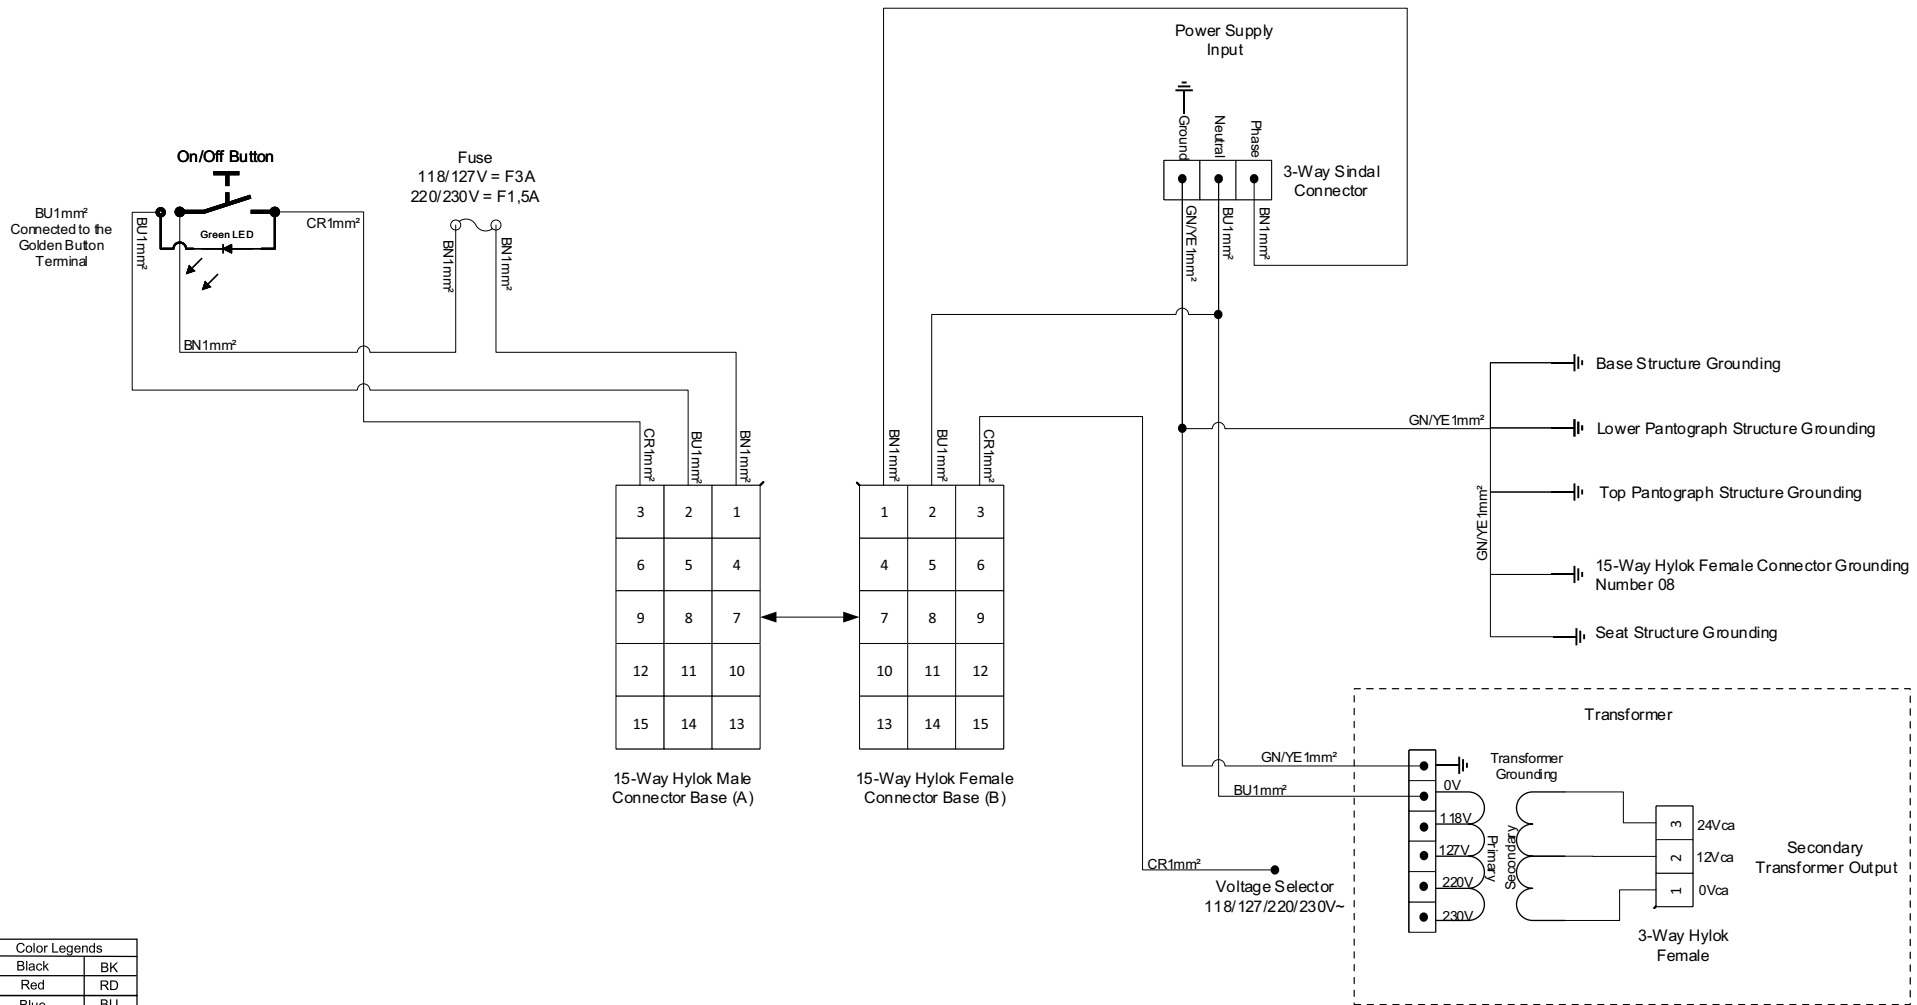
Power Supply Input

Ground
Neutral
Phase
3-Way Sindal Connector

GN/YE1mm²
BU1mm²
BN1mm²

On/Off Button

Fuse
118/127V = F3A
220/230V = F1,5A

BU1mm² Connected to the Golden Button Terminal

BU1mm²
Green LED
CR1mm²
BN1mm²
BN1mm²
BN1mm²

CR1mm²
BU1mm²
BN1mm²

BN1mm²
BU1mm²
CR1mm²

| 3 | 2 | 1 |
|---|---|---|
| 6 | 5 | 4 |
| 9 | 8 | 7 |
| 12 | 11 | 10 |
| 15 | 14 | 13 |

| 1 | 2 | 3 |
|---|---|---|
| 4 | 5 | 6 |
| 7 | 8 | 9 |
| 10 | 11 | 12 |
| 13 | 14 | 15 |

15-Way Hylok Male Connector Base (A)

15-Way Hylok Female Connector Base (B)

GN/YE1mm²

Base Structure Grounding
Lower Pantograph Structure Grounding
Top Pantograph Structure Grounding
GN/YE1mm²
15-Way Hylok Female Connector Grounding Number 08
Seat Structure Grounding

Transformer

GN/YE1mm²
Transformer Grounding
BU1mm²
0V
118V
127V
220V
230V
Primary
Secondary
3 24Vca
2 12Vca
1 0Vca
Secondary Transformer Output
3-Way Hylok Female

CR1mm²
Voltage Selector
118/127/220/230V~

| Color Legends | |
|---|---|
| Black | BK |
| Red | RD |
| Blue | BU |